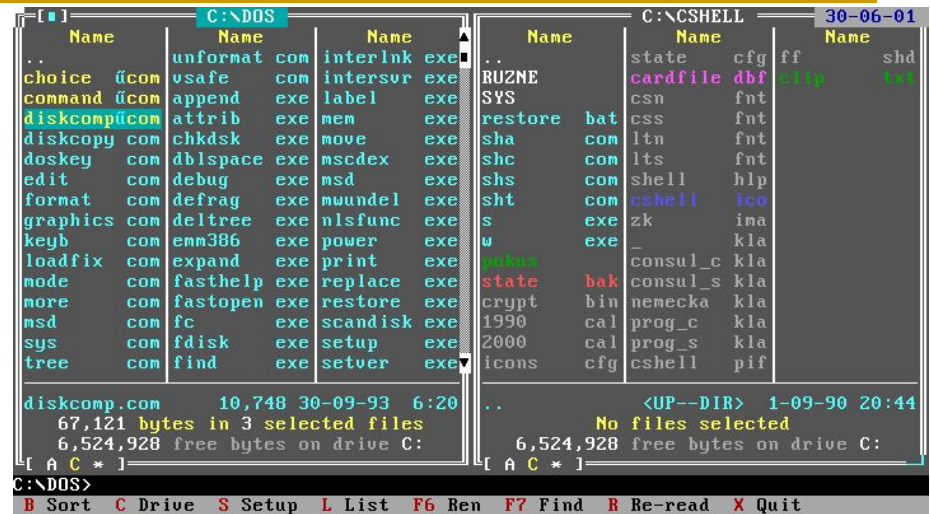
[■] C:\DOS C:\CSHELL 30-06-01

| Name | | Name | | Name | |
|---|---|---|---|---|---|
| .. | | unformat | com | interlnk | exe |
| choice | űcom | vsafe | com | intersvr | exe |
| command | űcom | append | exe | label | exe |
| diskcomp | űcom | attrib | exe | mem | exe |
| diskcopy | com | chkdsk | exe | move | exe |
| doskey | com | dblspace | exe | mscdex | exe |
| edit | com | debug | exe | msd | exe |
| format | com | defrag | exe | mwundel | exe |
| graphics | com | deltree | exe | nlsfunc | exe |
| keyb | com | emm386 | exe | power | exe |
| loadfix | com | expand | exe | print | exe |
| mode | com | fasthelp | exe | replace | exe |
| more | com | fastopen | exe | restore | exe |
| msd | com | fc | exe | scandisk | exe |
| sys | com | fdisk | exe | setup | exe |
| tree | com | find | exe | setver | exe |

diskcomp.com 10,748 30-09-93 6:20
67,121 bytes in 3 selected files
6,524,928 free bytes on drive C:
[ A C * ]

| Name | | Name | | Name | |
|---|---|---|---|---|---|
| .. | | state | cfg | ff | shd |
| RUZNE | | cardfile | dbf | clip | txt |
| SYS | | csn | fnt | | |
| restore | bat | css | fnt | | |
| sha | com | ltn | fnt | | |
| shc | com | lts | fnt | | |
| shs | com | shell | hlp | | |
| sht | com | cshell | ico | | |
| s | exe | zk | ima | | |
| w | exe | _ | kla | | |
| pokus | | consul_c | kla | | |
| state | bak | consul_s | kla | | |
| crypt | bin | nemecka | kla | | |
| 1990 | cal | prog_c | kla | | |
| 2000 | cal | prog_s | kla | | |
| icons | cfg | cshell | pif | | |

.. <UP--DIR> 1-09-90 20:44
No files selected
6,524,928 free bytes on drive C:
[ A C * ]

C:\DOS>
B Sort C Drive S Setup L List F6 Ren F7 Find R Re-read X Quit